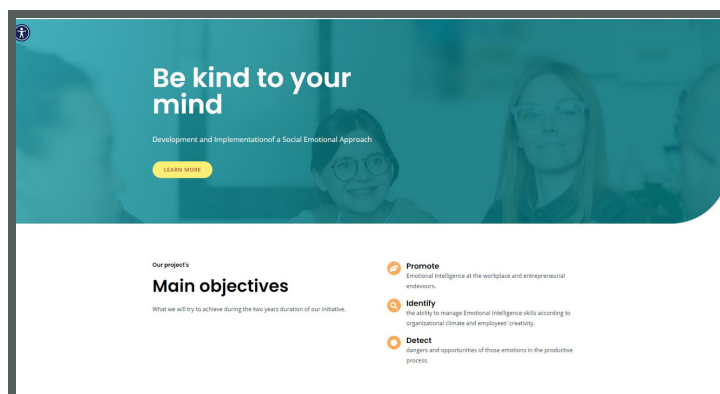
Be kind to your mind

Development and Implementationof a Social Emotional Approach

LEARN MORE

Our project's

Main objectives

What we will try to achieve during the two years duration of our initiative.

Promote
Emotional Intelligence at the workplace and entrepreneurial endevours.

Identify
the ability to manage Emotional Intelligence skills according to organizational climate and employees' creativity.

Detect
dangers and opportunities of those emotions in the productive process.